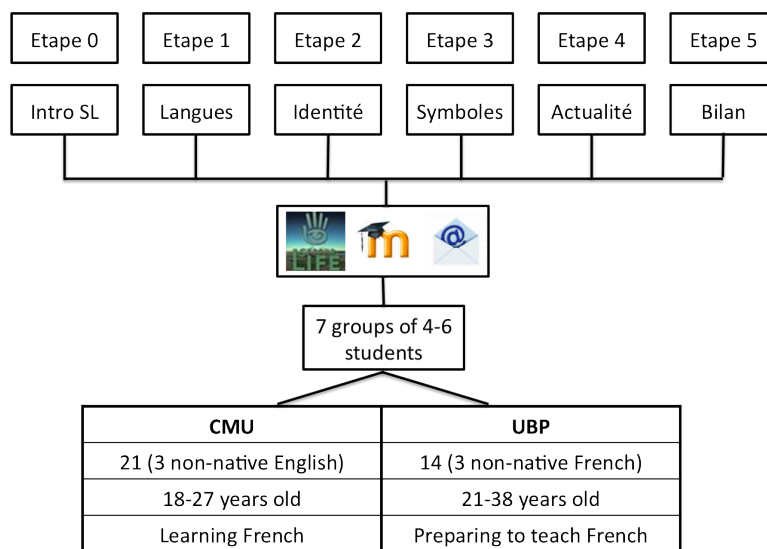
Etape 0 Etape 1 Etape 2 Etape 3 Etape 4 Etape 5

Intro SL Langues Identité Symboles Actualité Bilan

LIFE

7 groups of 4-6 students

| CMU | UBP |
|---|---|
| 21 (3 non-native English) | 14 (3 non-native French) |
| 18-27 years old | 21-38 years old |
| Learning French | Preparing to teach French |